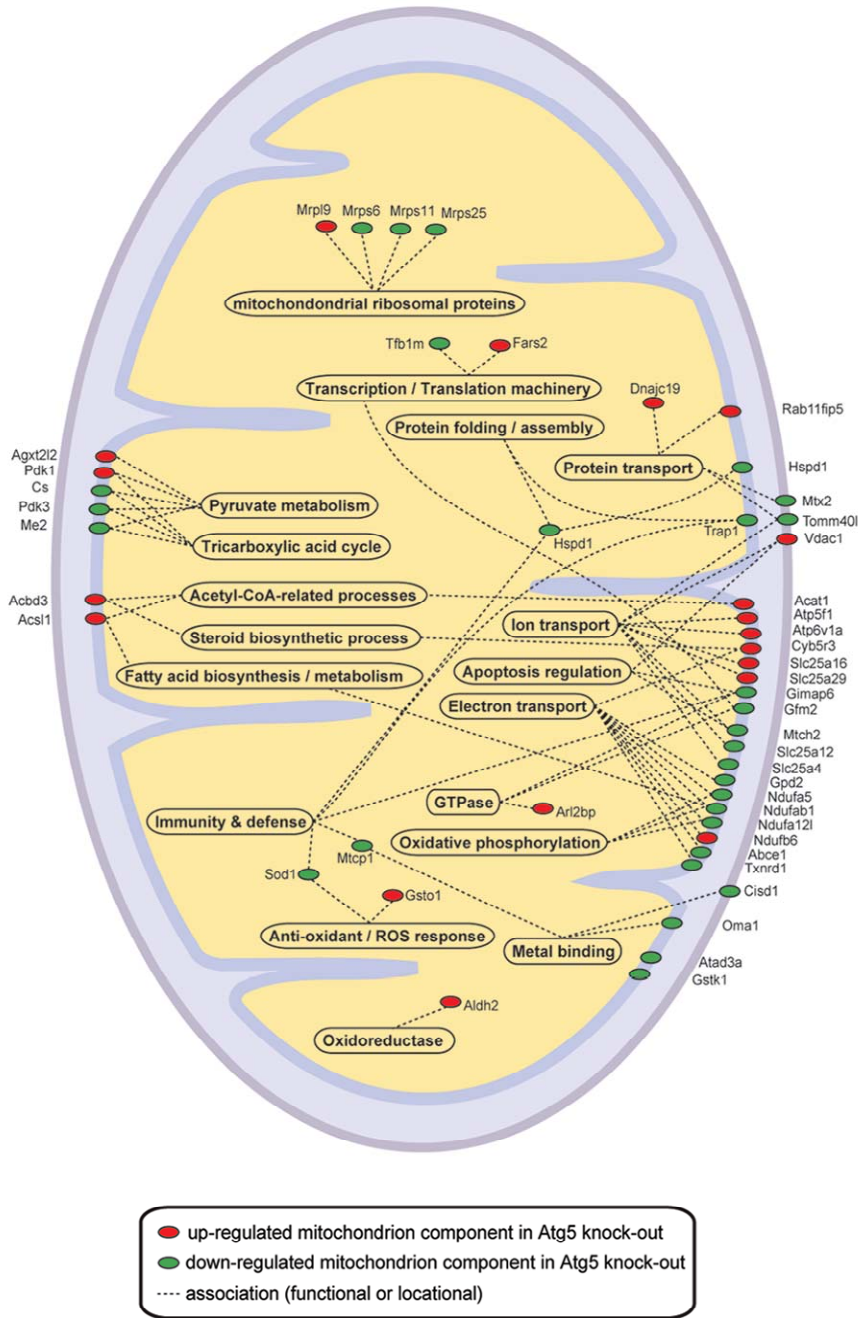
Mrpl9 Mrps6 Mrps11 Mrps25

mitochondondrial ribosomal proteins

Tfb1m Fars2

Transcription / Translation machinery

Dnajc19

Rab11fip5

Protein folding / assembly

Protein transport

Hspd1

Agxt2l2
Pdk1
Cs
Pdk3
Me2

Pyruvate metabolism

Tricarboxylic acid cycle

Mtx2
Tomm40l
Vdac1

Hspd1

Trap1

Acbd3
Acsl1

Acetyl-CoA-related processes

Steroid biosynthetic process

Fatty acid biosynthesis / metabolism

Ion transport

Apoptosis regulation

Electron transport

Acat1
Atp5f1
Atp6v1a
Cyb5r3
Slc25a16
Slc25a29
Gimap6
Gfm2
Mtch2
Slc25a12
Slc25a4
Gpd2
Ndufa5
Ndufab1
Ndufa12l
Ndufb6
Abce1
Txnrd1

GTPase

Arl2bp

Immunity & defense

Oxidative phosphorylation

Mtcp1

Sod1

Gsto1

Cisd1

Oma1

Anti-oxidant / ROS response

Metal binding

Atad3a
Gstk1

Aldh2

Oxidoreductase

up-regulated mitochondrion component in Atg5 knock-out
down-regulated mitochondrion component in Atg5 knock-out
association (functional or locational)